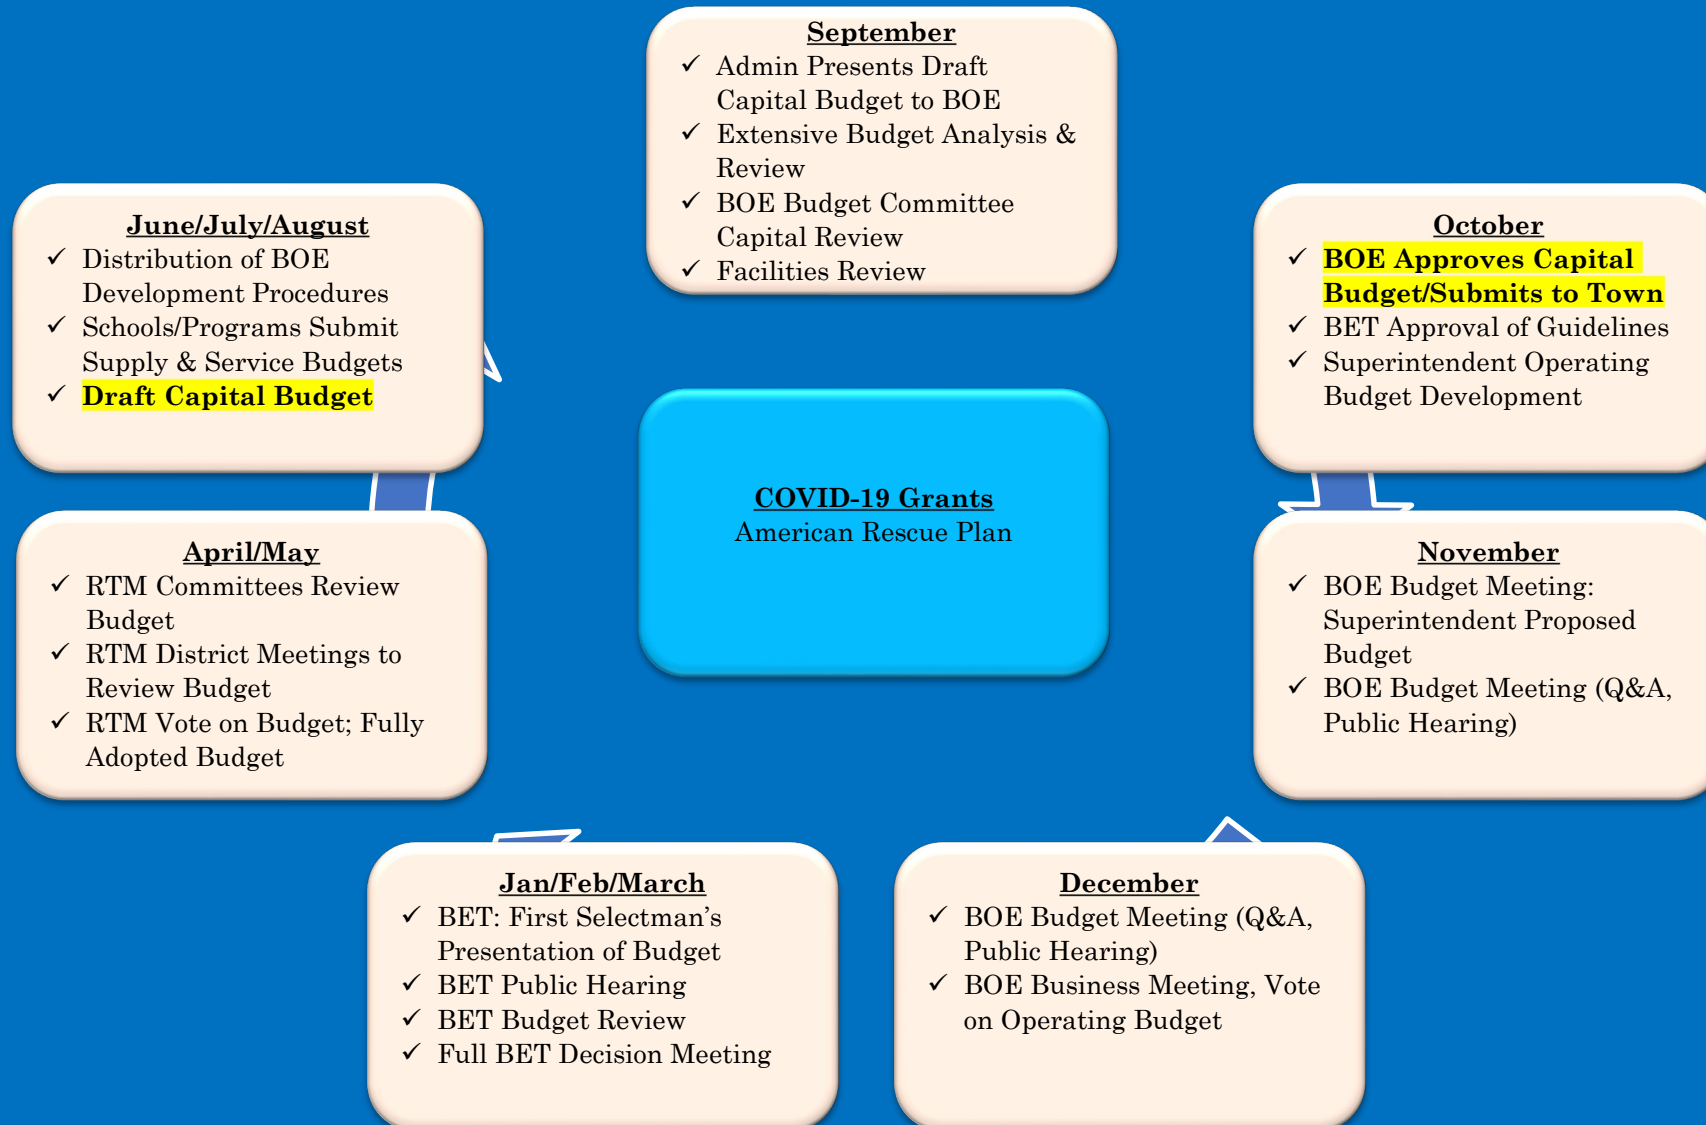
September
✓ Admin Presents Draft Capital Budget to BOE
✓ Extensive Budget Analysis & Review
✓ BOE Budget Committee Capital Review
✓ Facilities Review

June/July/August
✓ Distribution of BOE Development Procedures
✓ Schools/Programs Submit Supply & Service Budgets
✓ Draft Capital Budget

October
✓ BOE Approves Capital Budget/Submits to Town
✓ BET Approval of Guidelines
✓ Superintendent Operating Budget Development

COVID-19 Grants
American Rescue Plan

April/May
✓ RTM Committees Review Budget
✓ RTM District Meetings to Review Budget
✓ RTM Vote on Budget; Fully Adopted Budget

November
✓ BOE Budget Meeting: Superintendent Proposed Budget
✓ BOE Budget Meeting (Q&A, Public Hearing)

Jan/Feb/March
✓ BET: First Selectman's Presentation of Budget
✓ BET Public Hearing
✓ BET Budget Review
✓ Full BET Decision Meeting

December
✓ BOE Budget Meeting (Q&A, Public Hearing)
✓ BOE Business Meeting, Vote on Operating Budget